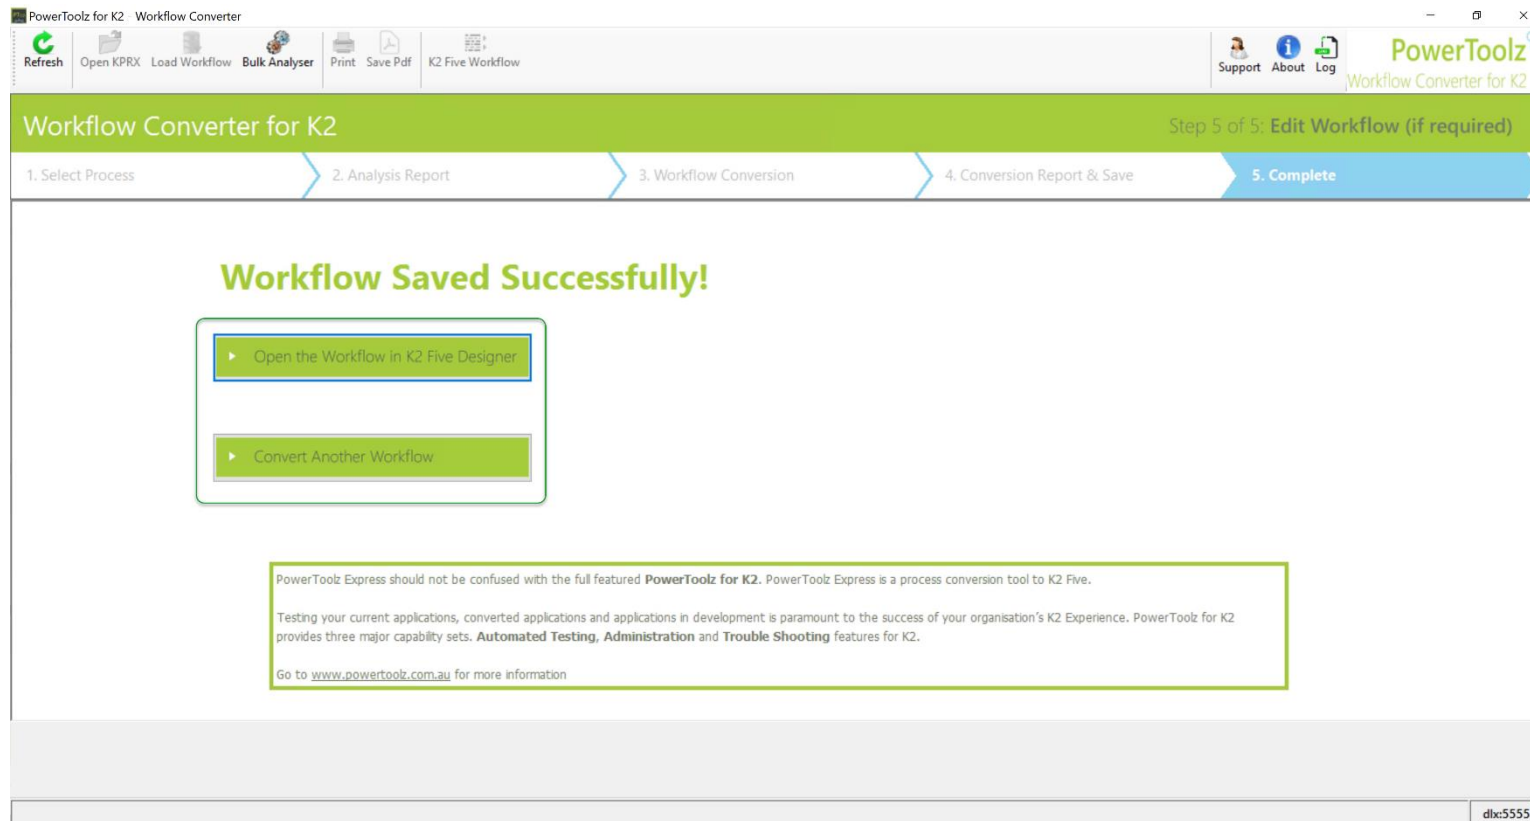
PowerToolz for K2 Workflow Converter

Refresh Open KPRX Load Workflow Bulk Analyser Print Save Pdf K2 Five Workflow

Support About Log

PowerToolz
Workflow Converter for K2

Workflow Converter for K2

Step 5 of 5: Edit Workflow (if required)

1. Select Process
2. Analysis Report
3. Workflow Conversion
4. Conversion Report & Save
5. Complete

Workflow Saved Successfully!

Open the Workflow in K2 Five Designer

Convert Another Workflow

PowerToolz Express should not be confused with the full featured **PowerToolz for K2**. PowerToolz Express is a process conversion tool to K2 Five.

Testing your current applications, converted applications and applications in development is paramount to the success of your organisation's K2 Experience. PowerToolz for K2 provides three major capability sets. **Automated Testing**, **Administration** and **Trouble Shooting** features for K2.

Go to www.powertoolz.com.au for more information

dlx:5555